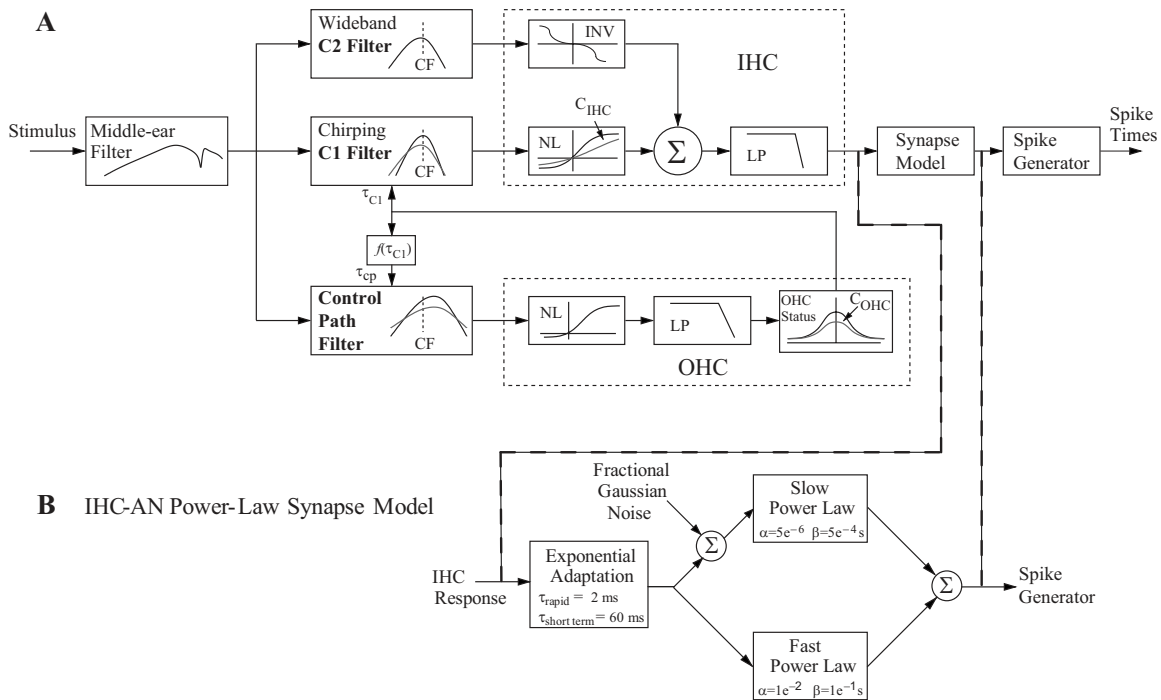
A

Stimulus

Middle-ear Filter

Wideband **C2 Filter**

CF

Chirping **C1 Filter**

CF

$\tau_{C1}$

$f(\tau_{C1})$

$\tau_{cp}$

**Control Path Filter**

CF

INV

NL

$C_{IHC}$

$\Sigma$

LP

IHC

NL

LP

OHC Status

$C_{OHC}$

OHC

Synapse Model

Spike Generator

Spike Times

B IHC-AN Power-Law Synapse Model

IHC Response

Exponential Adaptation
$\tau_{rapid} = 2$ ms
$\tau_{short\ term} = 60$ ms

Fractional Gaussian Noise

$\Sigma$

Slow Power Law
$\alpha=5e^{-6}$ $\beta=5e^{-4}s$

Fast Power Law
$\alpha=1e^{-2}$ $\beta=1e^{-1}s$

$\Sigma$

Spike Generator